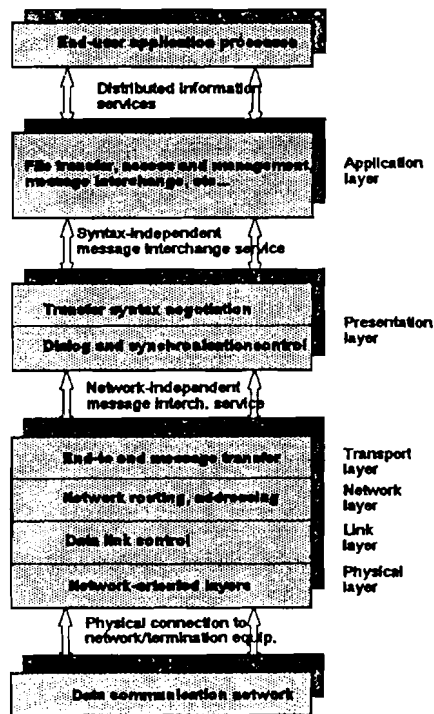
End-user application processes

Distributed information services

File transfer, access and management message interchange, etc...

Application layer

Syntax-independent message interchange service

Transfer syntax negotiation

Dialog and synchronization control

Presentation layer

Network-independent message interch. service

End-to-end message transfer

Transport layer

Network routing, addressing

Network layer

Data link control

Link layer

Network-oriented layers

Physical layer

Physical connection to network/termination equip.

Data communication network